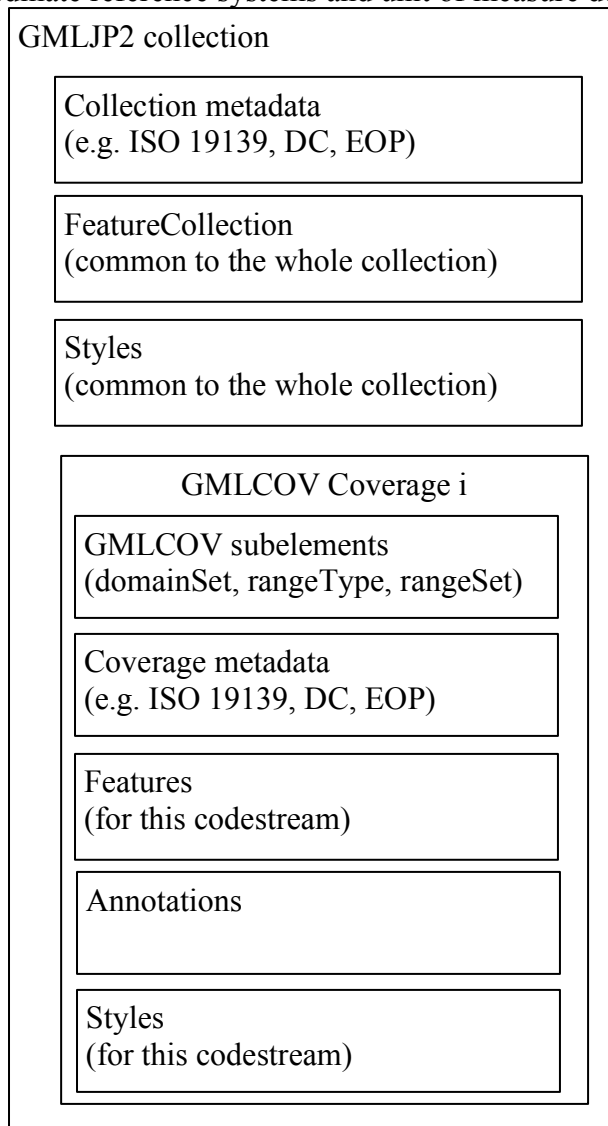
GMLJP2 collection

Collection metadata
(e.g. ISO 19139, DC, EOP)

FeatureCollection
(common to the whole collection)

Styles
(common to the whole collection)

GMLCOV Coverage i

GMLCOV subelements
(domainSet, rangeType, rangeSet)

Coverage metadata
(e.g. ISO 19139, DC, EOP)

Features
(for this codestream)

Annotations

Styles
(for this codestream)